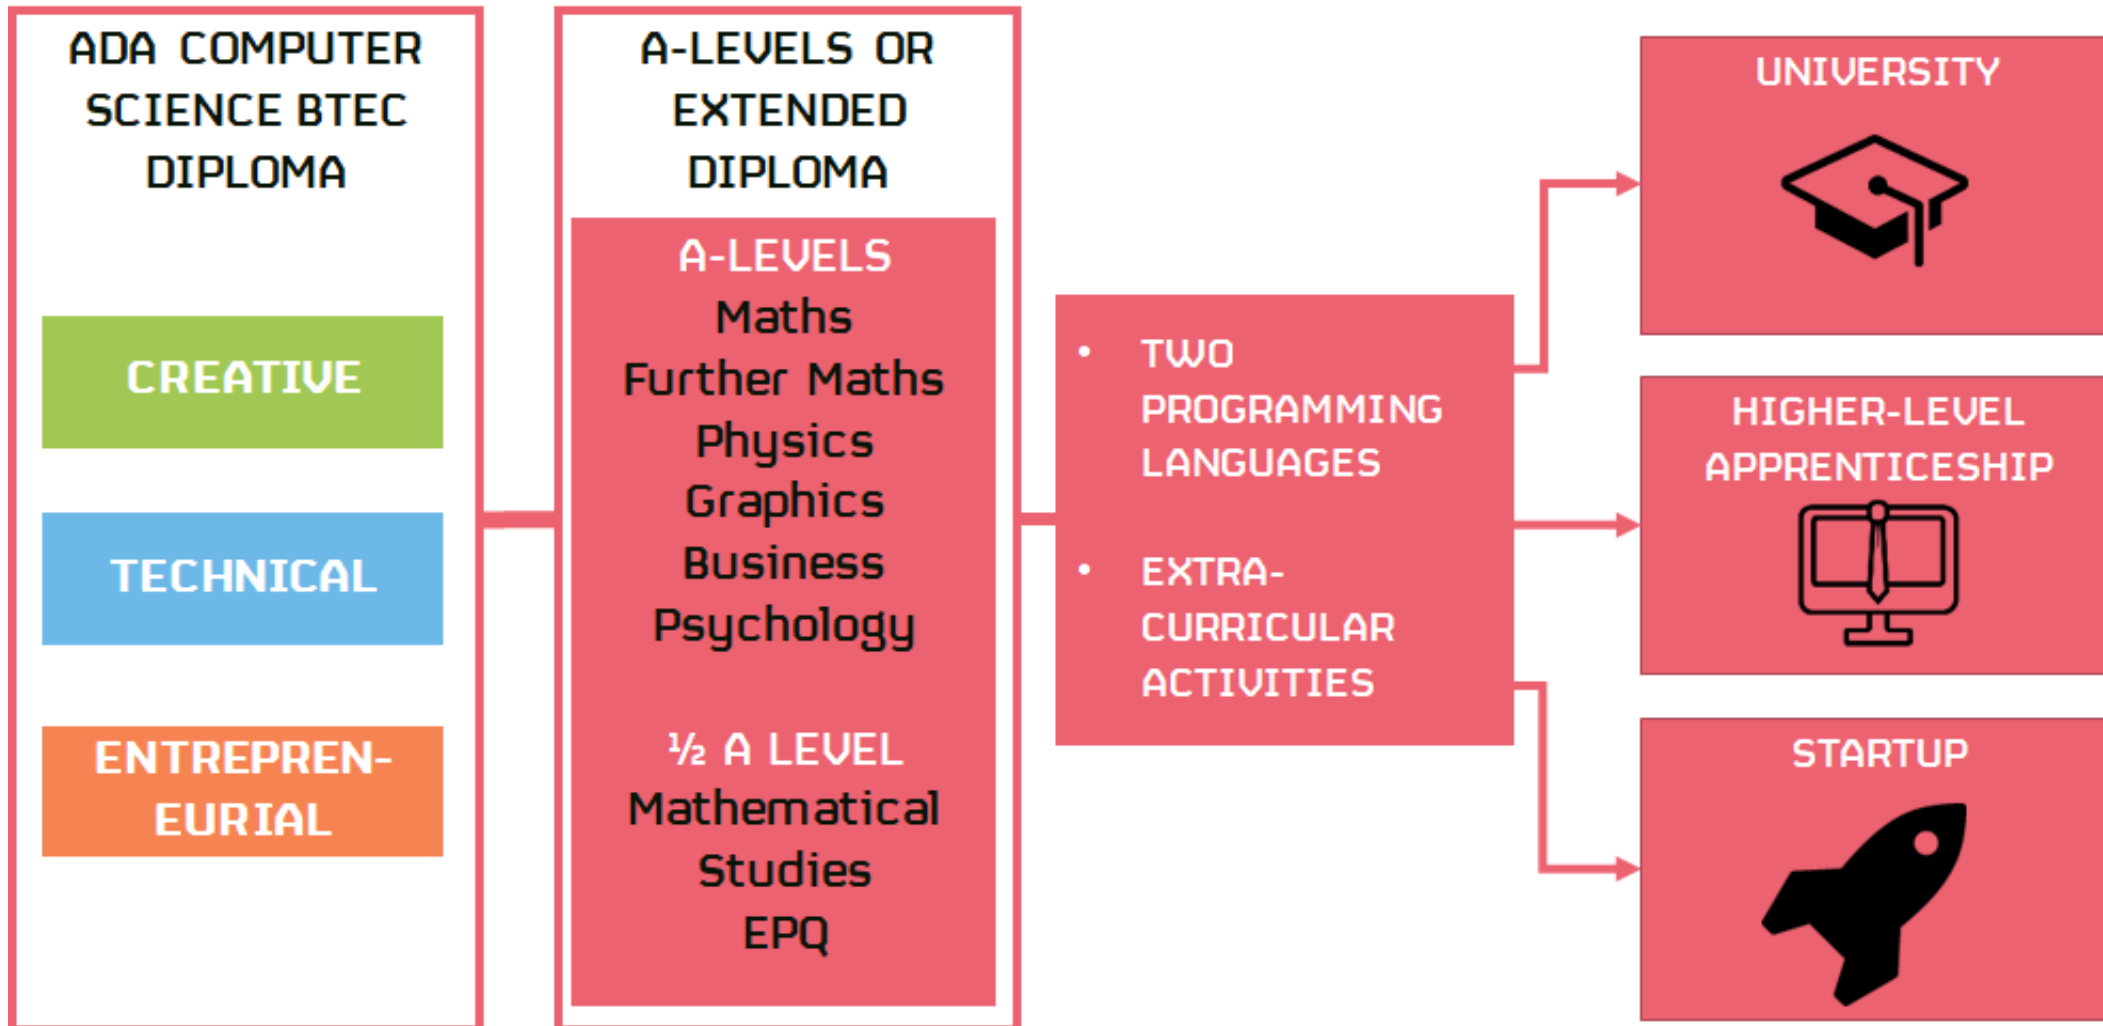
ADA COMPUTER SCIENCE BTEC DIPLOMA

CREATIVE

TECHNICAL

ENTREPREN-EURIAL

A-LEVELS OR EXTENDED DIPLOMA

A-LEVELS
Maths
Further Maths
Physics
Graphics
Business
Psychology

½ A LEVEL
Mathematical Studies
EPQ

• TWO PROGRAMMING LANGUAGES
• EXTRA-CURRICULAR ACTIVITIES

UNIVERSITY

HIGHER-LEVEL APPRENTICESHIP

STARTUP